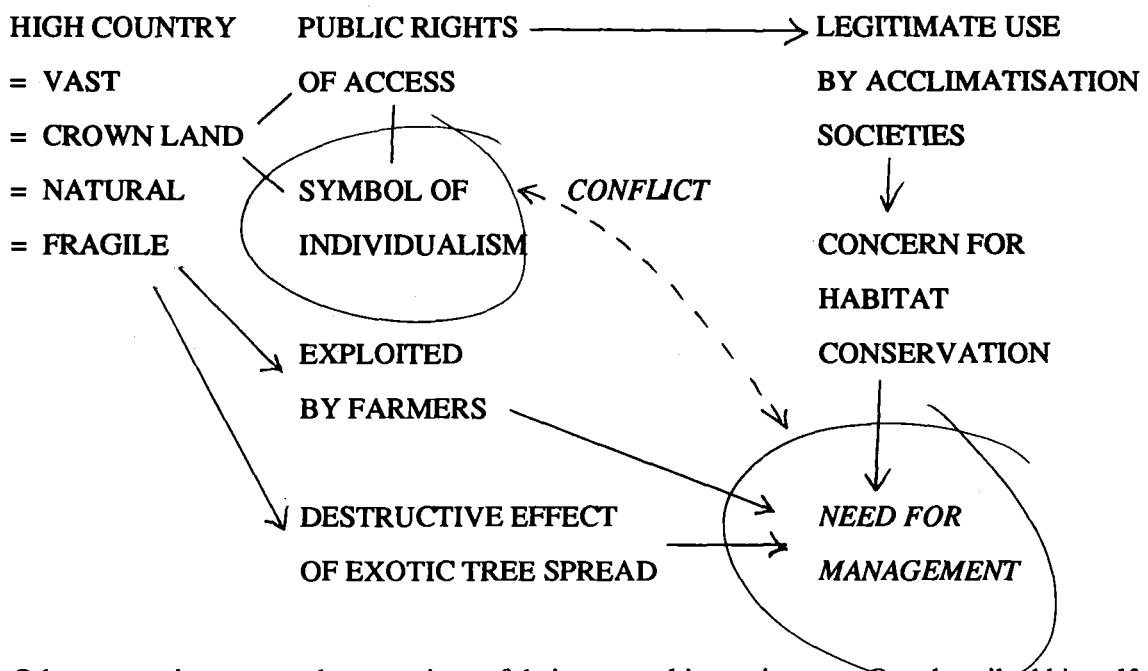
HIGH COUNTRY
= VAST
= CROWN LAND
= NATURAL
= FRAGILE

PUBLIC RIGHTS
OF ACCESS

SYMBOL OF
INDIVIDUALISM

CONFLICT

LEGITIMATE USE
BY ACCLIMATISATION
SOCIETIES

CONCERN FOR
HABITAT
CONSERVATION

EXPLOITED
BY FARMERS

DESTRUCTIVE EFFECT
OF EXOTIC TREE SPREAD

NEED FOR
MANAGEMENT

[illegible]